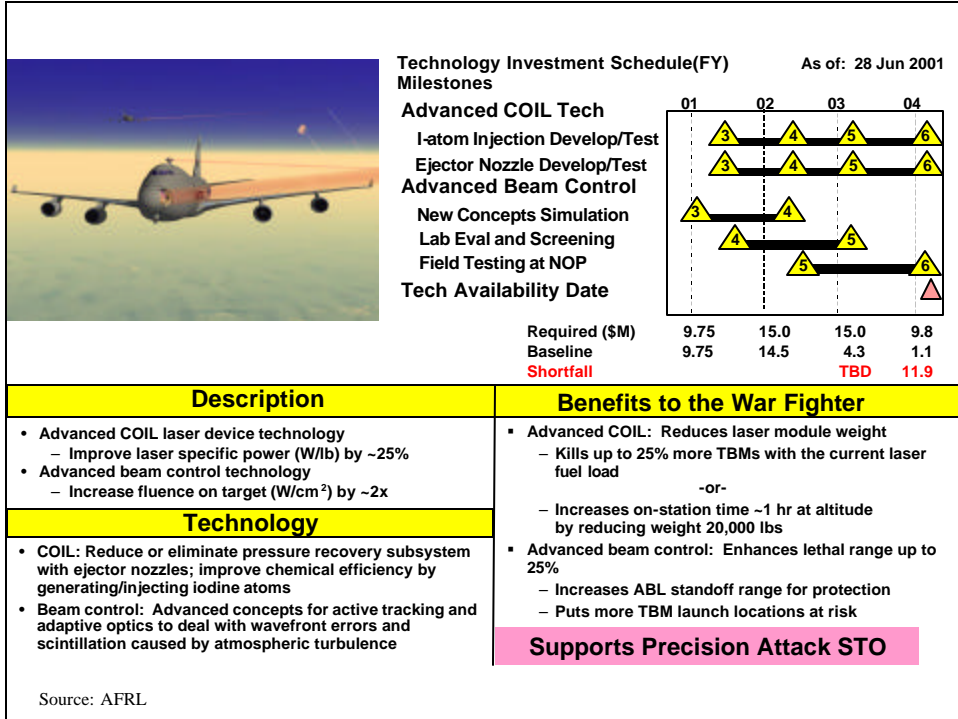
Technology Investment Schedule(FY) Milestones

As of: 28 Jun 2001

Advanced COIL Tech

I-atom Injection Develop/Test

Ejector Nozzle Develop/Test

Advanced Beam Control

New Concepts Simulation

Lab Eval and Screening

Field Testing at NOP

Tech Availability Date

| | 01 | 02 | 03 | 04 |
|---|---|---|---|---|
| I-atom Injection Develop/Test | 3 | 4 | 5 | 6 |
| Ejector Nozzle Develop/Test | 3 | 4 | 5 | 6 |
| New Concepts Simulation | 3 | 4 | | |
| Lab Eval and Screening | 4 | | 5 | |
| Field Testing at NOP | | | 5 | 6 |

| | | | | |
|---|---|---|---|---|
| Required ($M) | 9.75 | 15.0 | 15.0 | 9.8 |
| Baseline | 9.75 | 14.5 | 4.3 | 1.1 |
| Shortfall | | | TBD | 11.9 |

Description

• Advanced COIL laser device technology
– Improve laser specific power (W/lb) by ~25%
• Advanced beam control technology
– Increase fluence on target (W/cm$^2$) by ~2x

Technology

• COIL: Reduce or eliminate pressure recovery subsystem with ejector nozzles; improve chemical efficiency by generating/injecting iodine atoms
• Beam control: Advanced concepts for active tracking and adaptive optics to deal with wavefront errors and scintillation caused by atmospheric turbulence

Benefits to the War Fighter

▪ Advanced COIL: Reduces laser module weight
– Kills up to 25% more TBMs with the current laser fuel load
-or-
– Increases on-station time ~1 hr at altitude by reducing weight 20,000 lbs
▪ Advanced beam control: Enhances lethal range up to 25%
– Increases ABL standoff range for protection
– Puts more TBM launch locations at risk

Supports Precision Attack STO

Source: AFRL